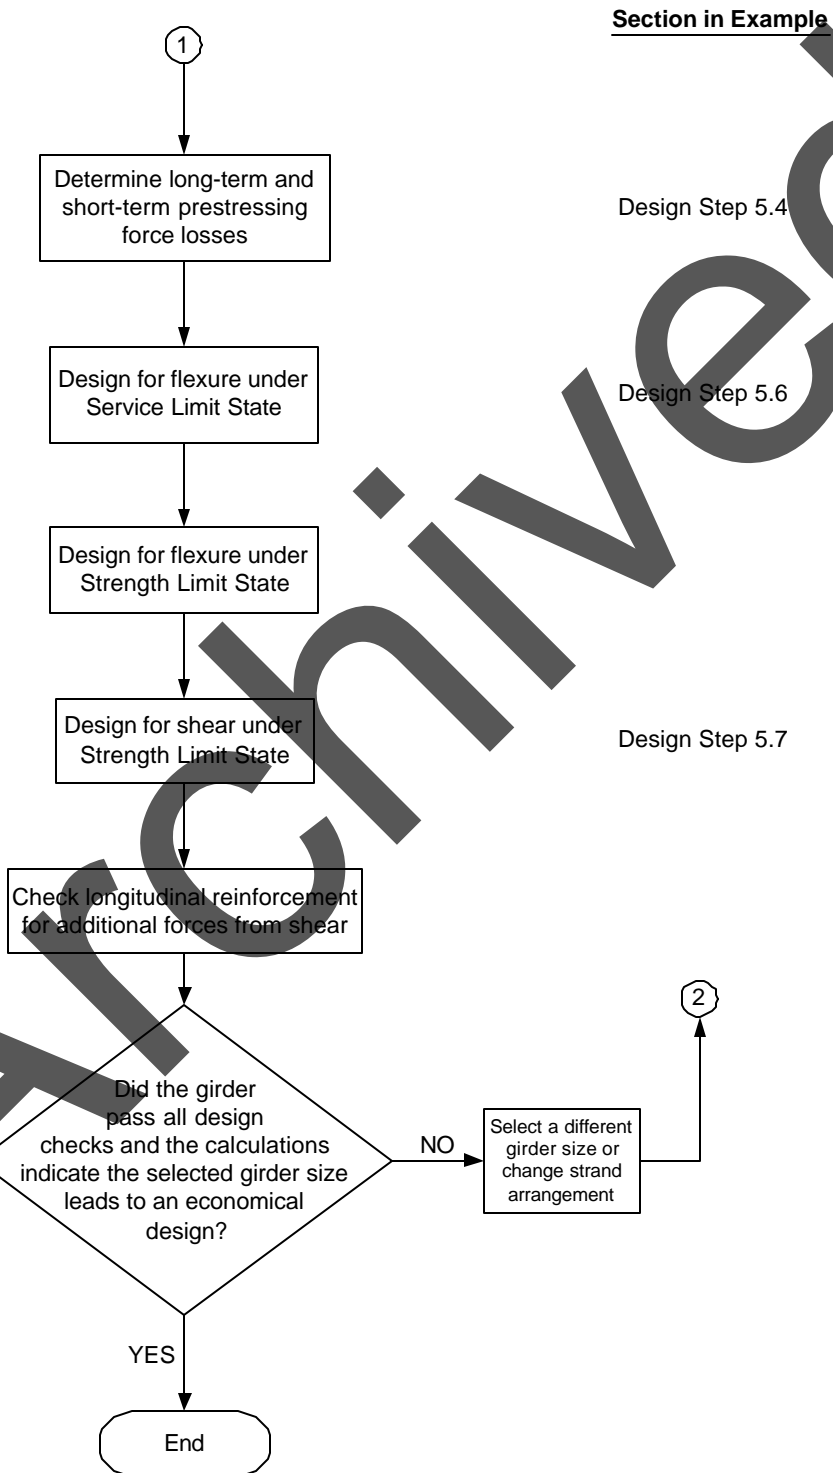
Section in Example

1

Determine long-term and short-term prestressing force losses

Design Step 5.4

Design for flexure under Service Limit State

Design Step 5.6

Design for flexure under Strength Limit State

Design for shear under Strength Limit State

Design Step 5.7

Check longitudinal reinforcement for additional forces from shear

Did the girder pass all design checks and the calculations indicate the selected girder size leads to an economical design?

NO

Select a different girder size or change strand arrangement

2

YES

End

Archived